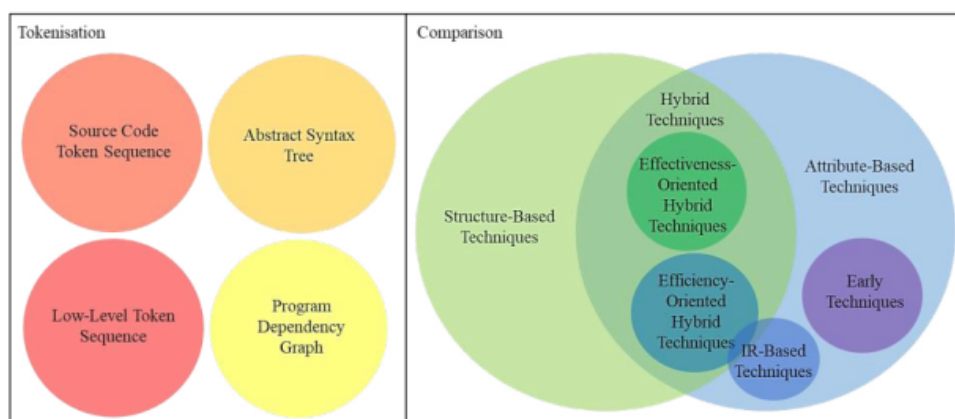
Tokenisation

Source Code Token Sequence

Abstract Syntax Tree

Low-Level Token Sequence

Program Dependency Graph

Comparison

Hybrid Techniques

Effectiveness-Oriented Hybrid Techniques

Attribute-Based Techniques

Structure-Based Techniques

Efficiency-Oriented Hybrid Techniques

Early Techniques

IR-Based Techniques